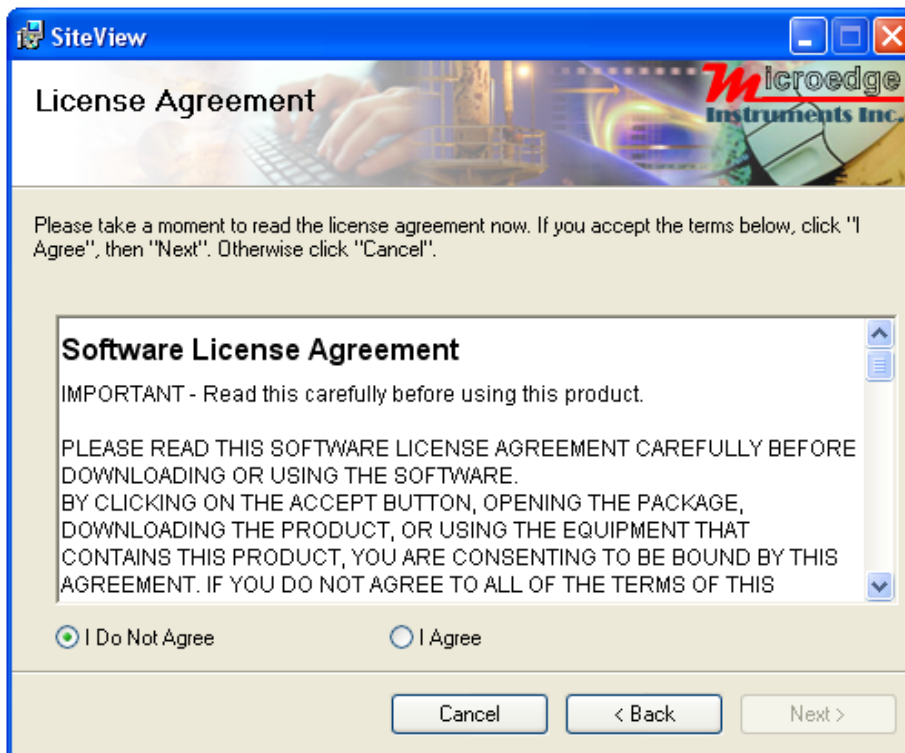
SiteView

License Agreement

Microedge Instruments Inc.

Please take a moment to read the license agreement now. If you accept the terms below, click "I Agree", then "Next". Otherwise click "Cancel".

Software License Agreement

IMPORTANT - Read this carefully before using this product.

PLEASE READ THIS SOFTWARE LICENSE AGREEMENT CAREFULLY BEFORE DOWNLOADING OR USING THE SOFTWARE.
BY CLICKING ON THE ACCEPT BUTTON, OPENING THE PACKAGE, DOWNLOADING THE PRODUCT, OR USING THE EQUIPMENT THAT CONTAINS THIS PRODUCT, YOU ARE CONSENTING TO BE BOUND BY THIS AGREEMENT. IF YOU DO NOT AGREE TO ALL OF THE TERMS OF THIS

I Do Not Agree

I Agree

Cancel

< Back

Next >